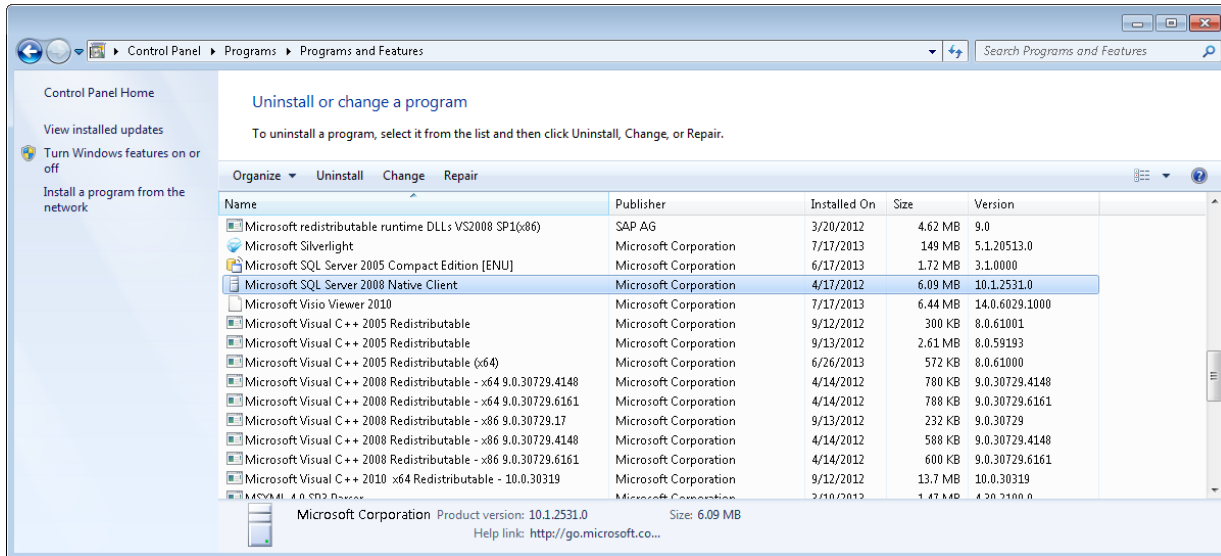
Control Panel ▸ Programs ▸ Programs and Features

Search Programs and Features

Control Panel Home

View installed updates

Turn Windows features on or off

Install a program from the network

Uninstall or change a program

To uninstall a program, select it from the list and then click Uninstall, Change, or Repair.

Organize ▾ Uninstall Change Repair

| Name | Publisher | Installed On | Size | Version |
|---|---|---|---|---|
| Microsoft redistributable runtime DLLs VS2008 SP1(x86) | SAP AG | 3/20/2012 | 4.62 MB | 9.0 |
| Microsoft Silverlight | Microsoft Corporation | 7/17/2013 | 149 MB | 5.1.20513.0 |
| Microsoft SQL Server 2005 Compact Edition [ENU] | Microsoft Corporation | 6/17/2013 | 1.72 MB | 3.1.0000 |
| Microsoft SQL Server 2008 Native Client | Microsoft Corporation | 4/17/2012 | 6.09 MB | 10.1.2531.0 |
| Microsoft Visio Viewer 2010 | Microsoft Corporation | 7/17/2013 | 6.44 MB | 14.0.6029.1000 |
| Microsoft Visual C++ 2005 Redistributable | Microsoft Corporation | 9/12/2012 | 300 KB | 8.0.61001 |
| Microsoft Visual C++ 2005 Redistributable | Microsoft Corporation | 9/13/2012 | 2.61 MB | 8.0.59193 |
| Microsoft Visual C++ 2005 Redistributable (x64) | Microsoft Corporation | 6/26/2013 | 572 KB | 8.0.61000 |
| Microsoft Visual C++ 2008 Redistributable - x64 9.0.30729.4148 | Microsoft Corporation | 4/14/2012 | 780 KB | 9.0.30729.4148 |
| Microsoft Visual C++ 2008 Redistributable - x64 9.0.30729.6161 | Microsoft Corporation | 4/14/2012 | 788 KB | 9.0.30729.6161 |
| Microsoft Visual C++ 2008 Redistributable - x86 9.0.30729.17 | Microsoft Corporation | 9/13/2012 | 232 KB | 9.0.30729 |
| Microsoft Visual C++ 2008 Redistributable - x86 9.0.30729.4148 | Microsoft Corporation | 4/14/2012 | 588 KB | 9.0.30729.4148 |
| Microsoft Visual C++ 2008 Redistributable - x86 9.0.30729.6161 | Microsoft Corporation | 4/14/2012 | 600 KB | 9.0.30729.6161 |
| Microsoft Visual C++ 2010 x64 Redistributable - 10.0.30319 | Microsoft Corporation | 9/12/2012 | 13.7 MB | 10.0.30319 |
| MSXML 4.0 SP3 Parser | Microsoft Corporation | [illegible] | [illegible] | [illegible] |

Microsoft Corporation Product version: 10.1.2531.0 Size: 6.09 MB
Help link: http://go.microsoft.co...